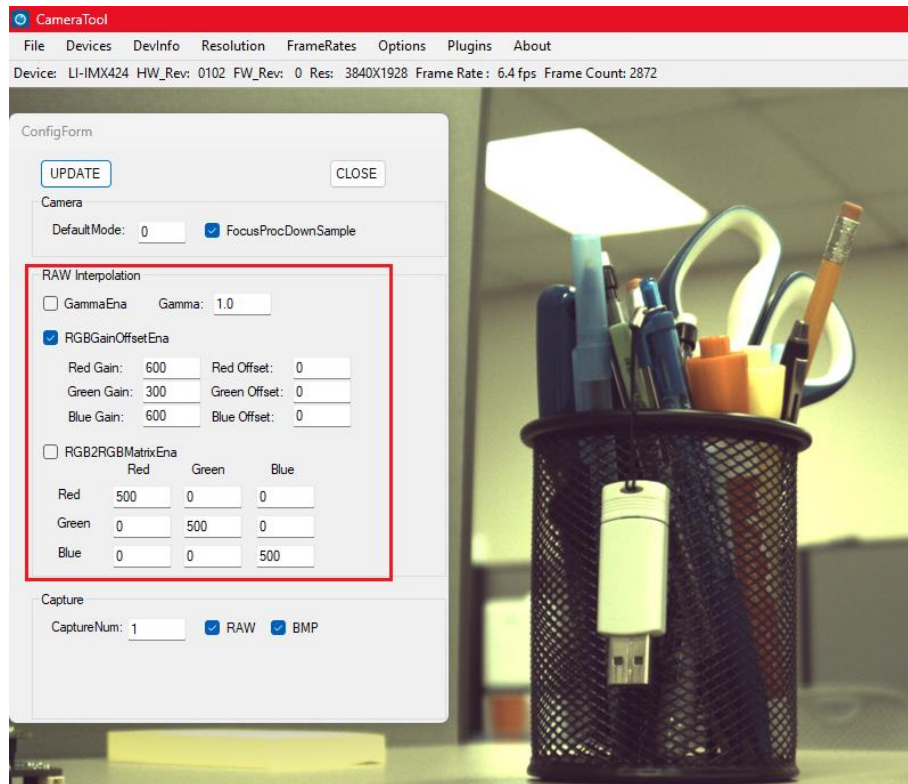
CameraTool

File Devices DevInfo Resolution FrameRates Options Plugins About

Device: LI-IMX424 HW_Rev: 0102 FW_Rev: 0 Res: 3840X1928 Frame Rate : 6.4 fps Frame Count: 2872

ConfigForm

UPDATE

CLOSE

Camera

DefaultMode: 0

FocusProcDownSample

RAW Interpolation

GammaEna Gamma: 1.0

RGBGainOffsetEna

Red Gain: 600 Red Offset: 0

Green Gain: 300 Green Offset: 0

Blue Gain: 600 Blue Offset: 0

RGB2RGBMatrixEna

| | Red | Green | Blue |
|---|---|---|---|
| Red | 500 | 0 | 0 |
| Green | 0 | 500 | 0 |
| Blue | 0 | 0 | 500 |

Capture

CaptureNum: 1 RAW BMP